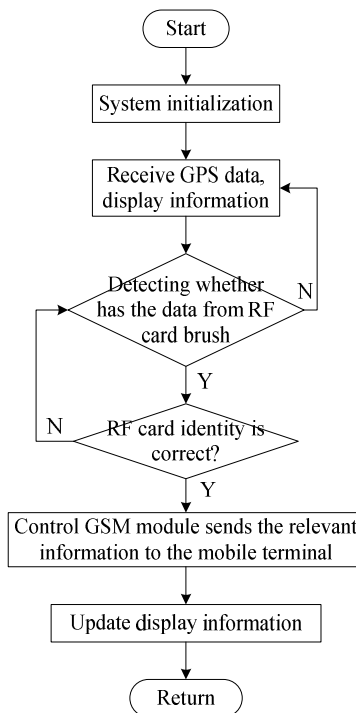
Start

System initialization

Receive GPS data, display information

Detecting whether has the data from RF card brush

N

Y

N

RF card identity is correct?

Y

Control GSM module sends the relevant information to the mobile terminal

Update display information

Return